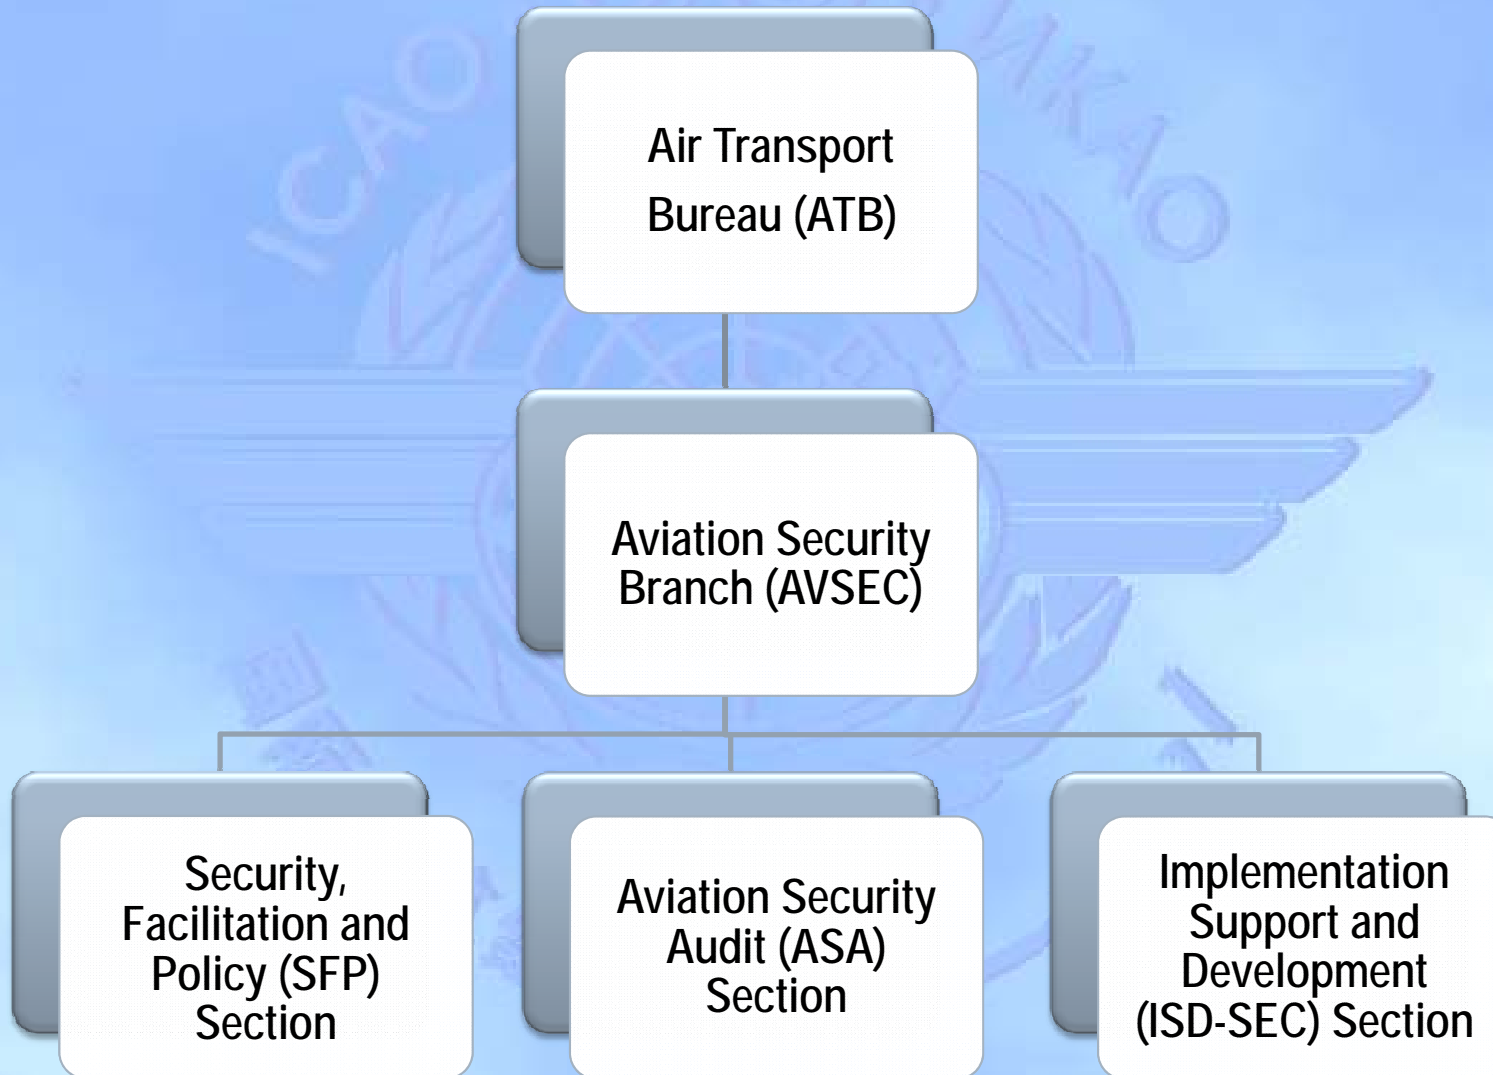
Air Transport Bureau (ATB)

Aviation Security Branch (AVSEC)

Security, Facilitation and Policy (SFP) Section

Aviation Security Audit (ASA) Section

Implementation Support and Development (ISD-SEC) Section